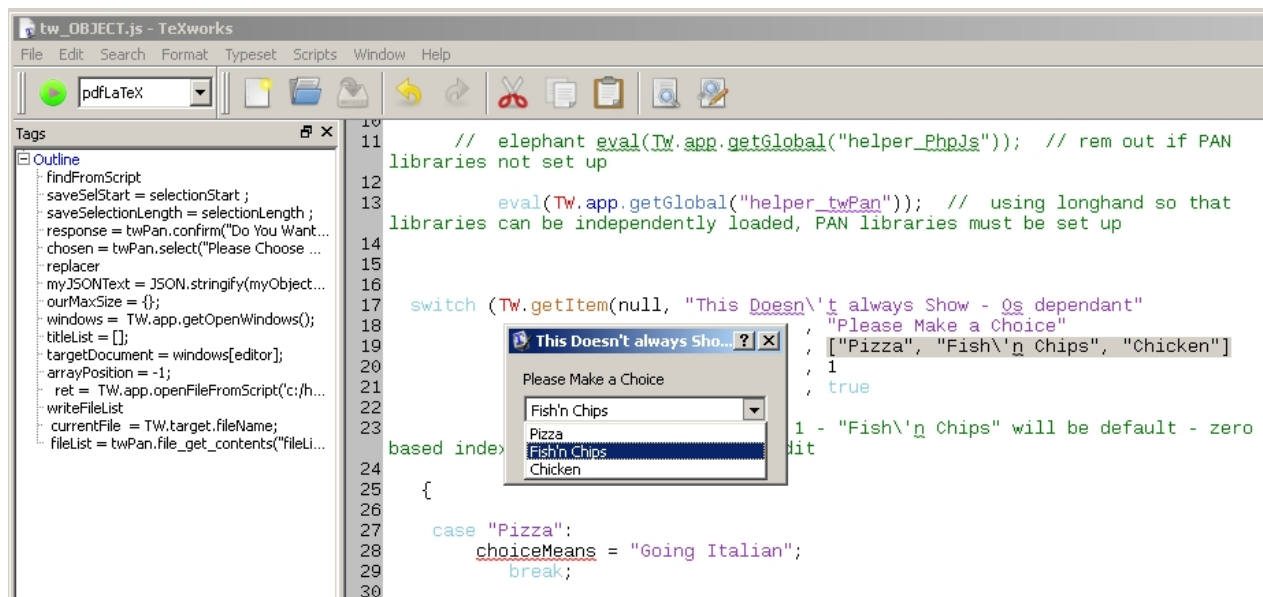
tw_OBJECT.js - TeXworks

File Edit Search Format Typeset Scripts Window Help

pdfLaTeX

Tags

Outline
findFromScript
saveSelStart = selectionStart ;
saveSelectionLength = selectionLength ;
response = twPan.confirm("Do You Want...
chosen = twPan.select("Please Choose ...
replacer
myJSONText = JSON.stringify(myObject...
ourMaxSize = {};
windows = TW.app.getOpenWindows();
titleList = [];
targetDocument = windows[editor];
arrayPosition = -1;
ret = TW.app.openFileFromScript('c:/h...
writeFileList
currentFile = TW.target.fileName;
fileList = twPan.file_get_contents("fileLi...

10
11 // elephant eval(TW.app.getGlobal("helper_PhpJs")); // rem out if PAN libraries not set up
12
13 eval(TW.app.getGlobal("helper_twPan")); // using longhand so that libraries can be independently loaded, PAN libraries must be set up
14
15
16
17 switch (TW.getItem(null, "This Doesn\'t always Show - Os dependant"
18 , "Please Make a Choice"
19 , ["Pizza", "Fish\'n Chips", "Chicken"]
20 , 1
21 , true
22
23 1 - "Fish\'n Chips" will be default - zero based index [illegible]dit
24
25 {
26
27 case "Pizza":
28 choiceMeans = "Going Italian";
29 break;
30

This Doesn't always Sho... ? X
Please Make a Choice
Fish'n Chips
Pizza
Fish'n Chips
Chicken